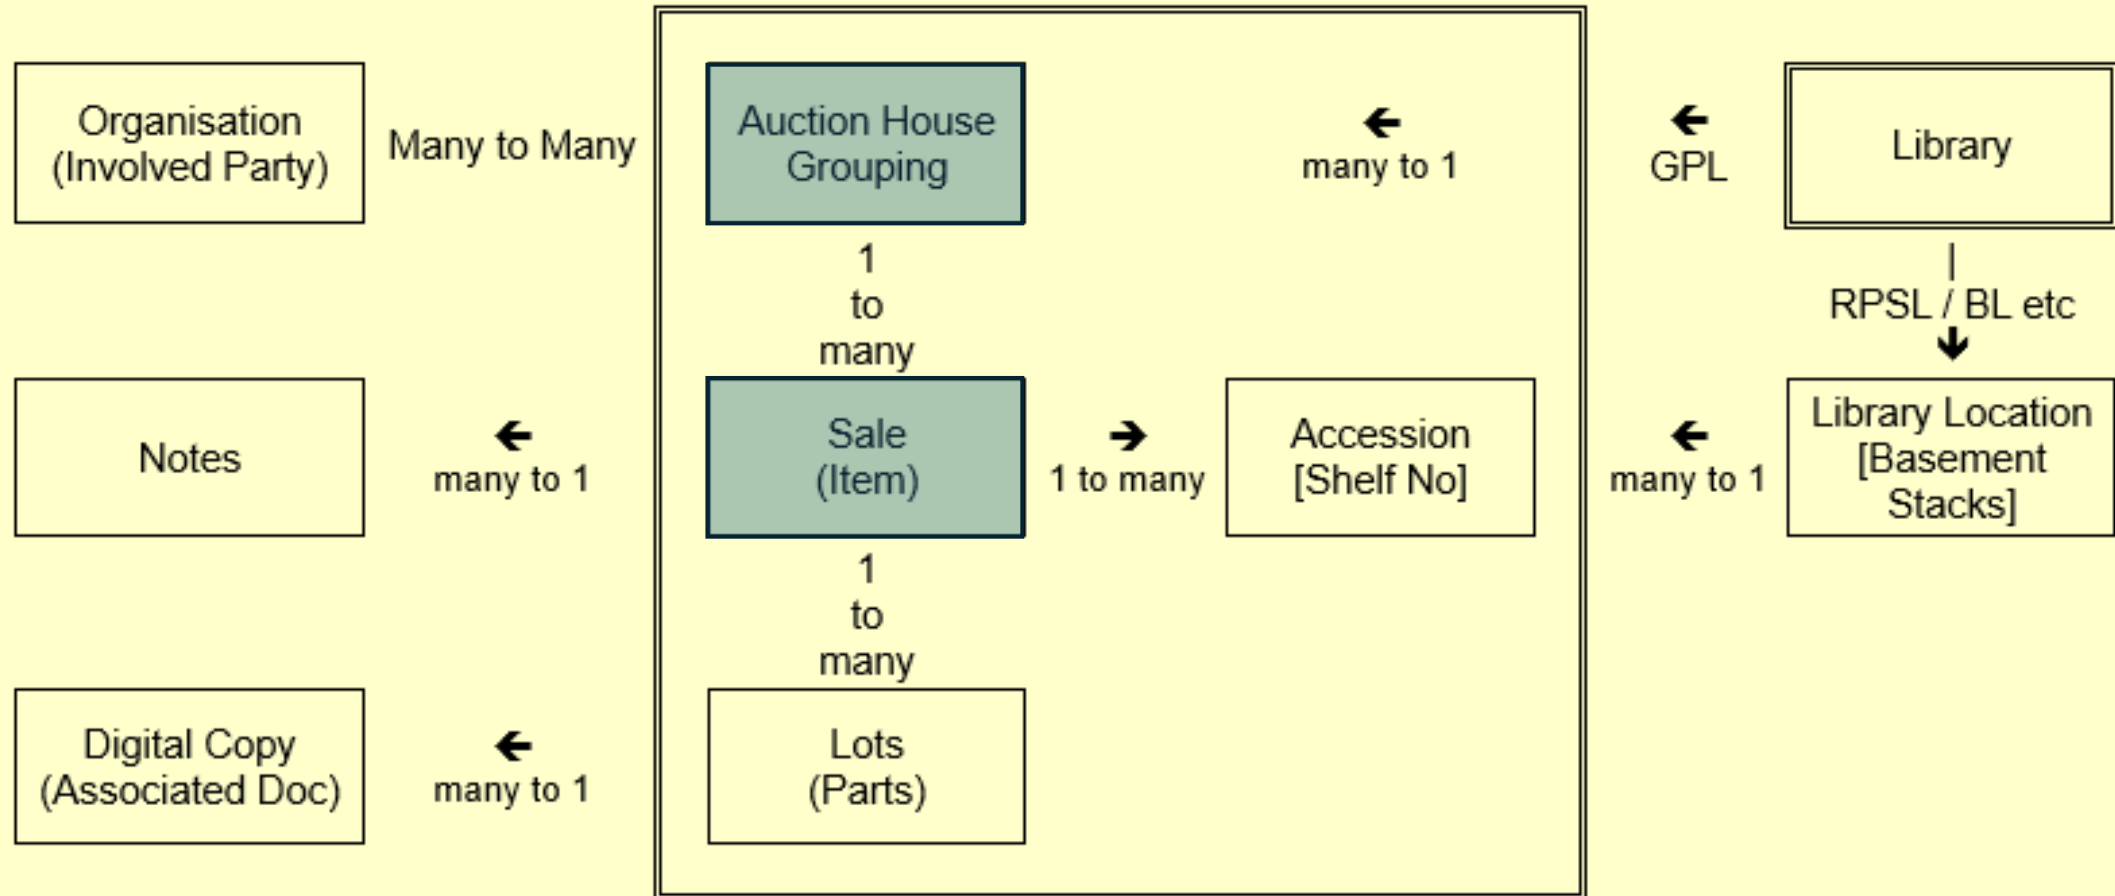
Organisation (Involved Party)

Many to Many

Auction House Grouping

🡐 many to 1

🡐 GPL

Library

1 to many

RPSL / BL etc

Notes

🡐 many to 1

Sale (Item)

🡒 1 to many

Accession [Shelf No]

🡐 many to 1

Library Location [Basement Stacks]

1 to many

Digital Copy (Associated Doc)

🡐 many to 1

Lots (Parts)